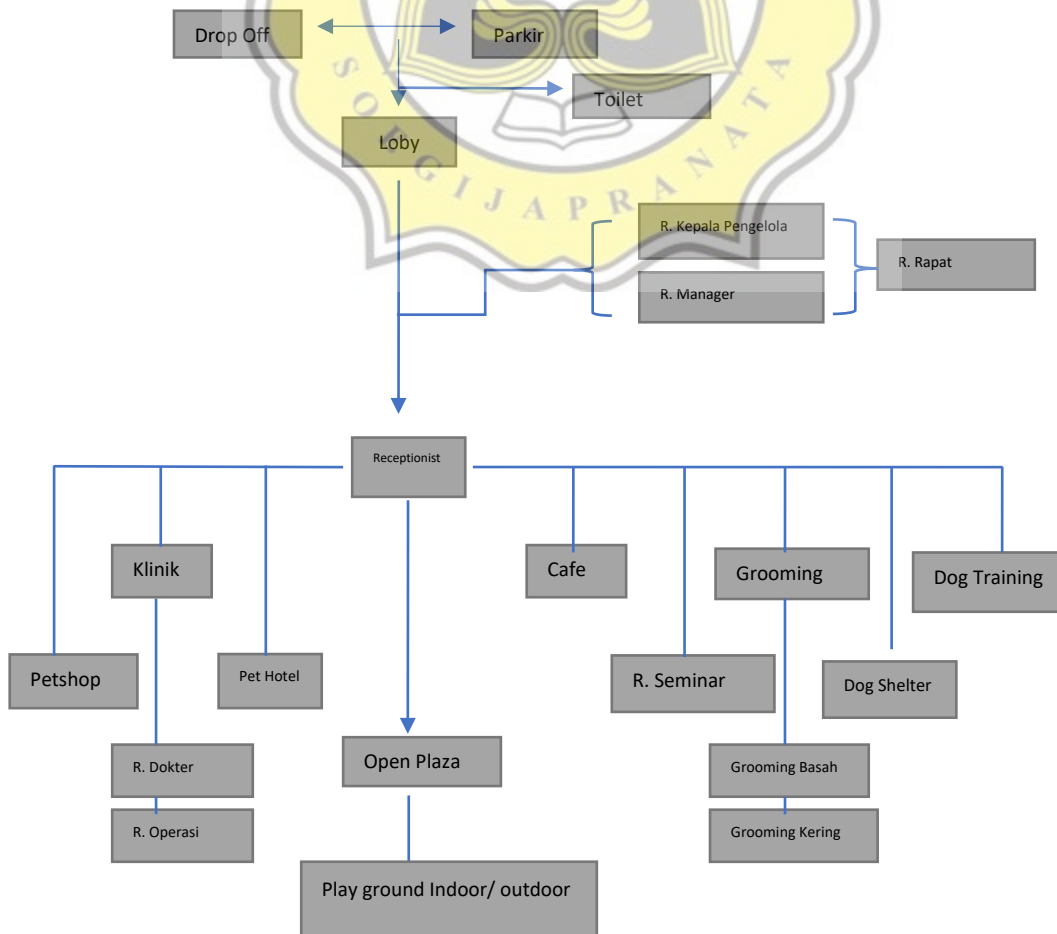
Drop Off

Parkir

Toilet

Loby

R. Kepala Pengelola

R. Manager

R. Rapat

Receptionist

Klinik

Cafe

Grooming

Dog Training

Petshop

Pet Hotel

R. Seminar

Dog Shelter

R. Dokter

Open Plaza

Grooming Basah

R. Operasi

Grooming Kering

Play ground Indoor/ outdoor

SOEGIJAPRANATA